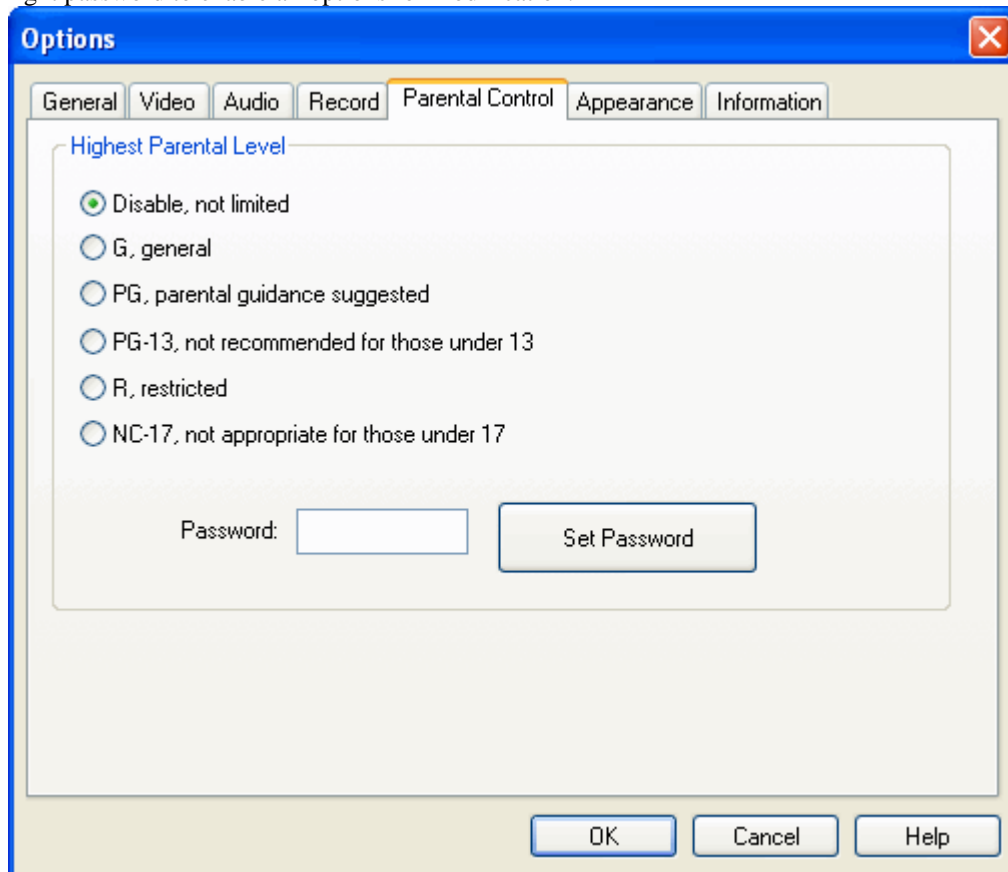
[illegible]

Options

General | Video | Audio | Record | Parental Control | Appearance | Information

Highest Parental Level

Disable, not limited

G, general

PG, parental guidance suggested

PG-13, not recommended for those under 13

R, restricted

NC-17, not appropriate for those under 17

Password:

Set Password

OK

Cancel

Help